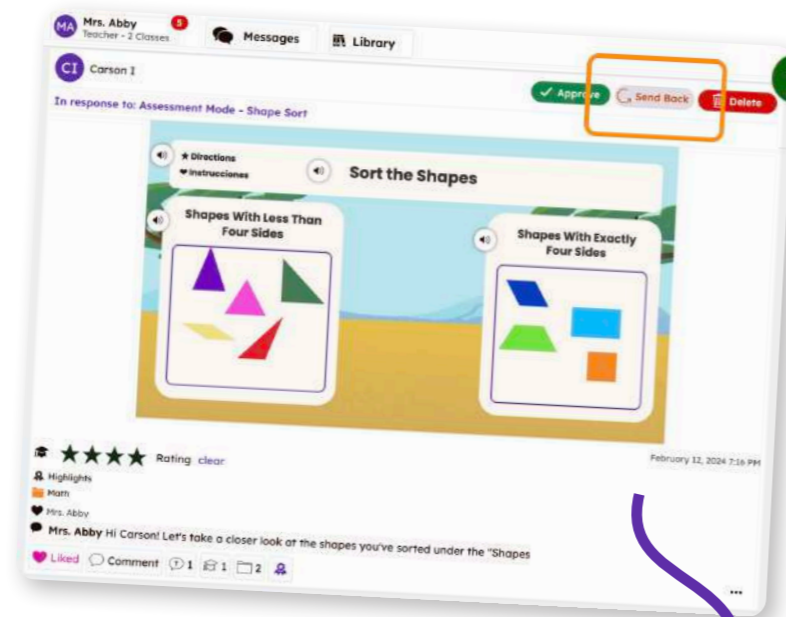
MA Mrs. Abby
Teacher - 2 Classes
5
Messages
Library

CI Carson I

Approve
Send Back
Delete

In response to: Assessment Mode - Shape Sort

★ Directions
❤ Instrucciones
Sort the Shapes

Shapes With Less Than Four Sides

Shapes With Exactly Four Sides

Rating clear

February 12, 2024 7:16 PM

Highlights
Math
Mrs. Abby

Mrs. Abby Hi Carson! Let's take a closer look at the shapes you've sorted under the "Shapes

Liked
Comment
1
1
2
...